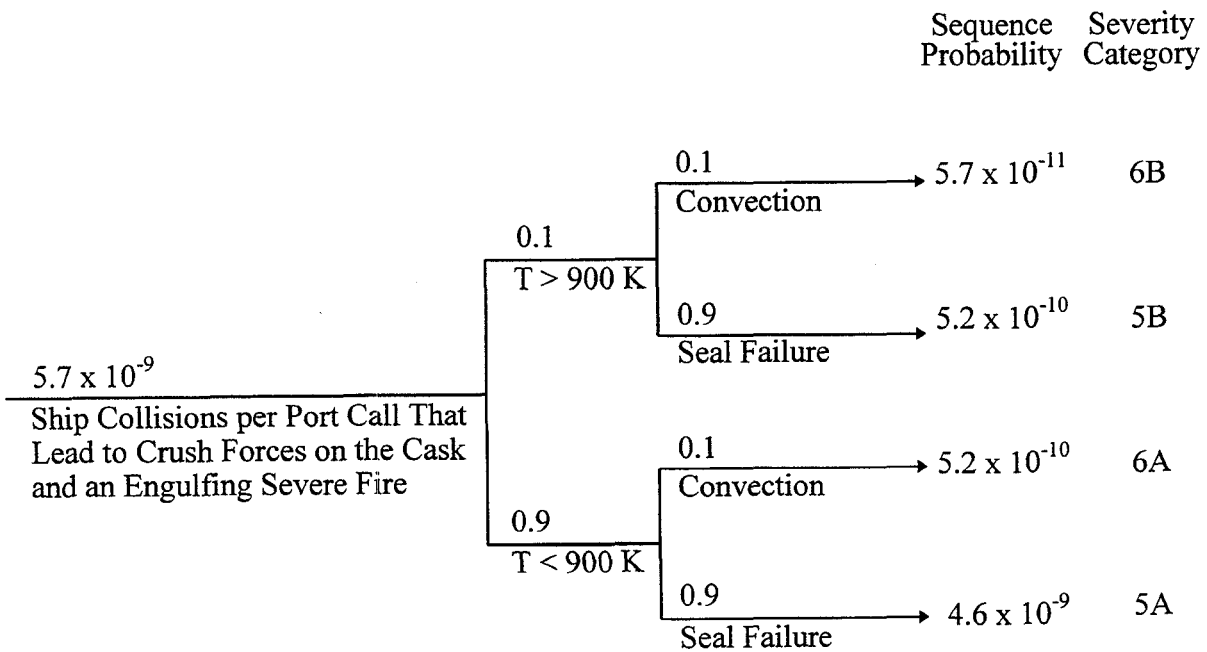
Sequence Probability | Severity Category

$5.7 \times 10^{-9}$
Ship Collisions per Port Call That Lead to Crush Forces on the Cask and an Engulfing Severe Fire

0.1
T > 900 K

0.1
Convection
$5.7 \times 10^{-11}$ 6B

0.9
Seal Failure
$5.2 \times 10^{-10}$ 5B

0.9
T < 900 K

0.1
Convection
$5.2 \times 10^{-10}$ 6A

0.9
Seal Failure
$4.6 \times 10^{-9}$ 5A